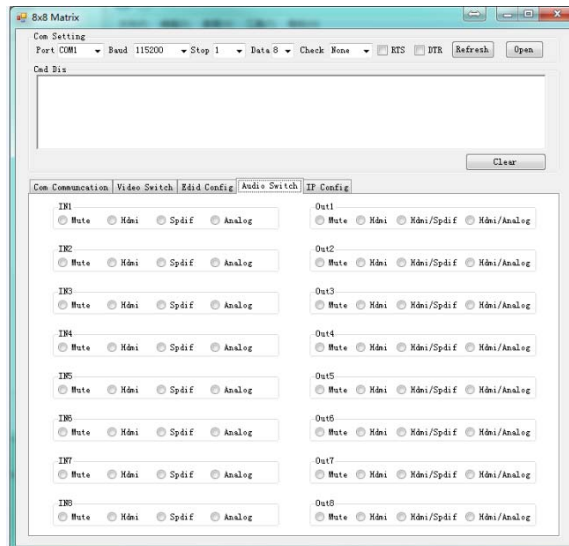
8x8 Matrix

Com Setting
Port COM1 Baud 115200 Stop 1 Data 8 Check None RTS DTR Refresh Open

Cmd Dis

Clear

Com Communcation | Video Switch | Edid Config | Audio Switch | IP Config

IN1
Mute Hdmi Spdif Analog

Out1
Mute Hdmi Hdmi/Spdif Hdmi/Analog

IN2
Mute Hdmi Spdif Analog

Out2
Mute Hdmi Hdmi/Spdif Hdmi/Analog

IN3
Mute Hdmi Spdif Analog

Out3
Mute Hdmi Hdmi/Spdif Hdmi/Analog

IN4
Mute Hdmi Spdif Analog

Out4
Mute Hdmi Hdmi/Spdif Hdmi/Analog

IN5
Mute Hdmi Spdif Analog

Out5
Mute Hdmi Hdmi/Spdif Hdmi/Analog

IN6
Mute Hdmi Spdif Analog

Out6
Mute Hdmi Hdmi/Spdif Hdmi/Analog

IN7
Mute Hdmi Spdif Analog

Out7
Mute Hdmi Hdmi/Spdif Hdmi/Analog

IN8
Mute Hdmi Spdif Analog

Out8
Mute Hdmi Hdmi/Spdif Hdmi/Analog